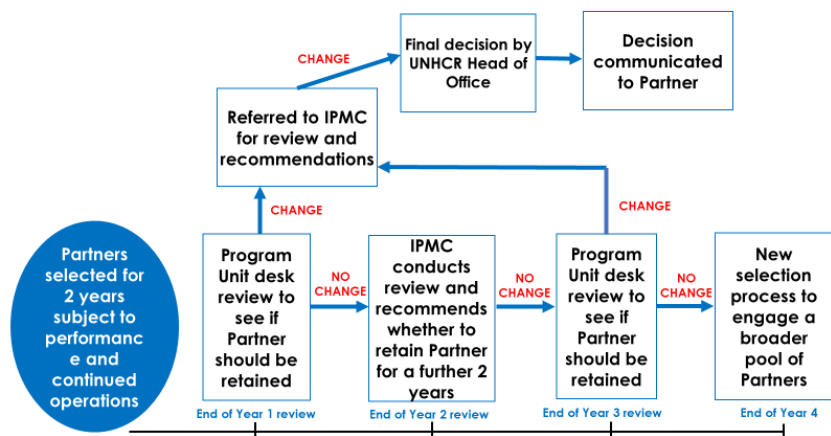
Partners selected for 2 years subject to performanc e and continued operations

Program Unit desk review to see if Partner should be retained

End of Year 1 review

CHANGE

Referred to IPMC for review and recommendations

CHANGE

Final decision by UNHCR Head of Office

Decision communicated to Partner

NO CHANGE

IPMC conducts review and recommends whether to retain Partner for a further 2 years

End of Year 2 review

NO CHANGE

Program Unit desk review to see if Partner should be retained

End of Year 3 review

CHANGE

NO CHANGE

New selection process to engage a broader pool of Partners

End of Year 4